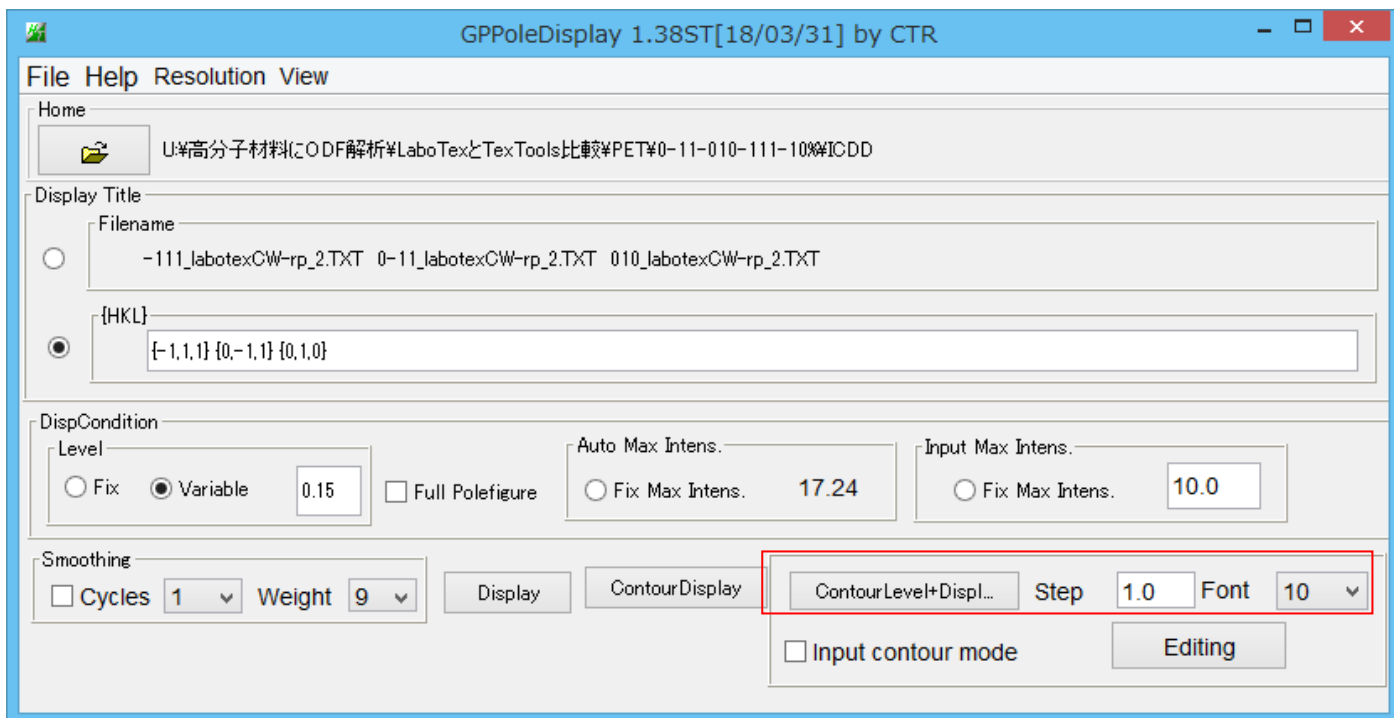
GPPoleDisplay 1.38ST[18/03/31] by CTR

File Help Resolution View

Home

U:¥高分子材料にODF解析¥LaboTexとTexTools比較¥PET¥0-11-010-111-10%¥ICDD

Display Title

Filename

-111_labotexCW-rp_2.TXT 0-11_labotexCW-rp_2.TXT 010_labotexCW-rp_2.TXT

{HKL}

{-1,1,1} {0,-1,1} {0,1,0}

DispCondition

Level

Fix Variable 0.15

Full Polefigure

Auto Max Intens.

Fix Max Intens. 17.24

Input Max Intens.

Fix Max Intens. 10.0

Smoothing

Cycles 1 Weight 9

Display

ContourDisplay

ContourLevel+Displ... Step 1.0 Font 10

Input contour mode

Editing